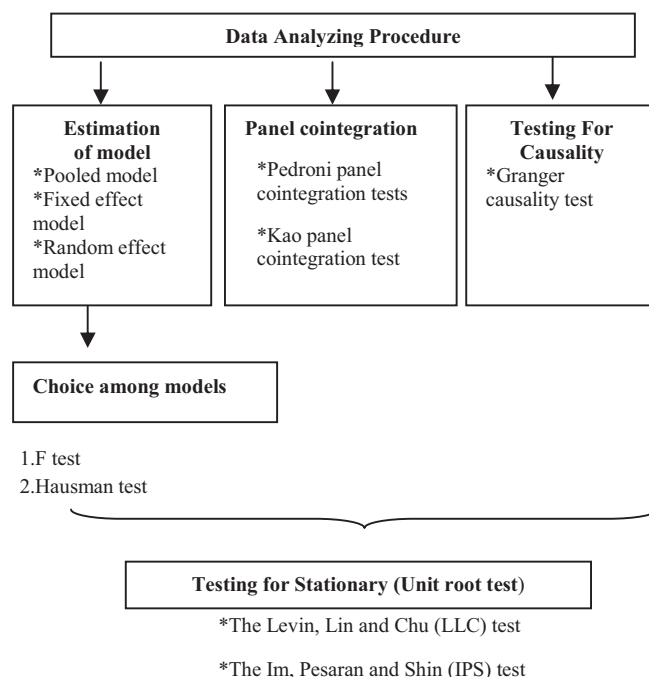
Data Analyzing Procedure

Estimation of model
*Pooled model
*Fixed effect model
*Random effect model

Panel cointegration
*Pedroni panel cointegration tests
*Kao panel cointegration test

Testing For Causality
*Granger causality test

Choice among models

1.F test
2.Hausman test

Testing for Stationary (Unit root test)

*The Levin, Lin and Chu (LLC) test

*The Im, Pesaran and Shin (IPS) test